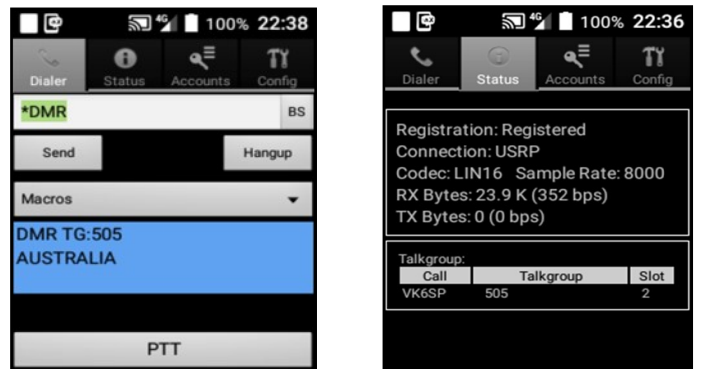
4G 100% 22:38

Dialer | Status | Accounts | Config

*DMR BS

Send Hangup

Macros

DMR TG:505
AUSTRALIA

PTT

4G 100% 22:36

Dialer | Status | Accounts | Config

Registration: Registered
Connection: USRP
Codec: LIN16 Sample Rate: 8000
RX Bytes: 23.9 K (352 bps)
TX Bytes: 0 (0 bps)

Talkgroup:

| Call | Talkgroup | Slot |
|---|---|---|
| VK6SP | 505 | 2 |